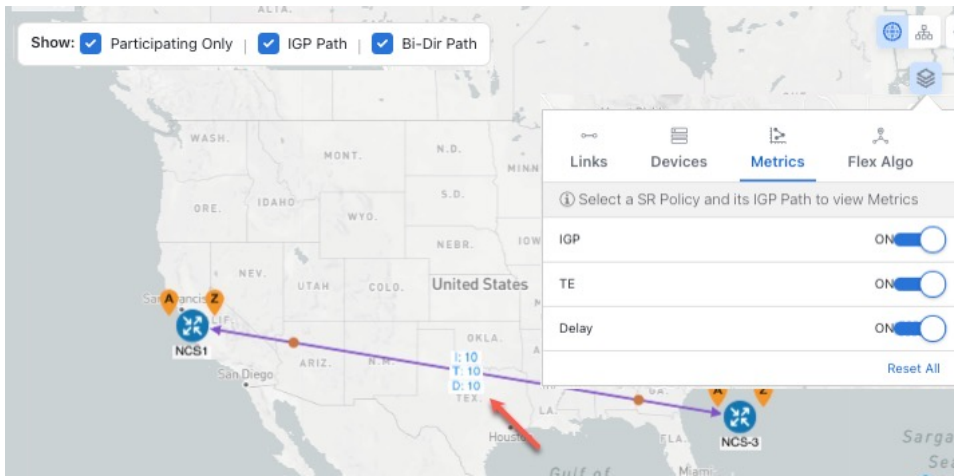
ALTA.

Show: Participating Only | IGP Path | Bi-Dir Path

WASH.
MONT.
N.D.
MINN
S.D.
ORE.
IDAHO
WYO.
NEBR.
IOW
NEV.
UTAH
COLO.
United States
San Francisco
A
Z
LIF.
NCS1
ARIZ.
N.M.
OKLA.
San Diego
I: 10
T: 10
D: 10
TEX.
LA.
Houston
A
Z
NCS-3
Gulf of
Miami
Sarga
Sea

Links
Devices
Metrics
Flex Algo

Select a SR Policy and its IGP Path to view Metrics

IGP
ON
TE
ON
Delay
ON

Reset All